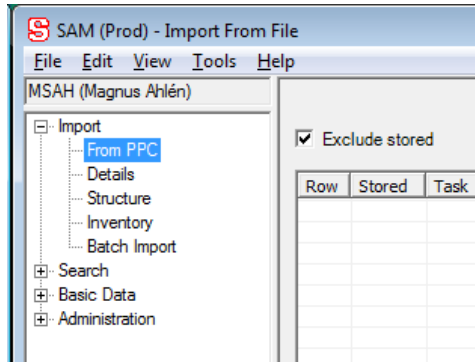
SAM (Prod) - Import From File

File Edit View Tools Help

MSAH (Magnus Ahlén)

Import
From PPC
Details
Structure
Inventory
Batch Import
Search
Basic Data
Administration

Exclude stored

| Row | Stored | Task |
|---|---|---|